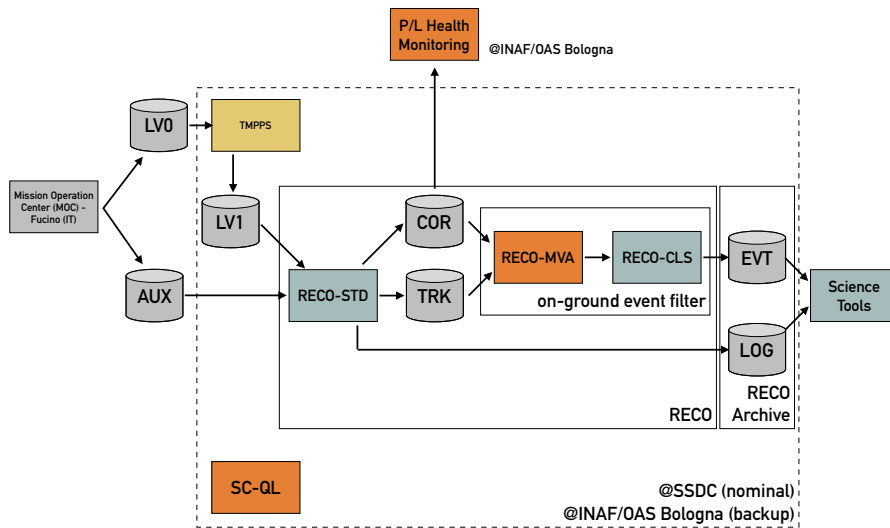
P/L Health Monitoring

@INAF/OAS Bologna

LV0

TMPPS

Mission Operation Center (MOC) - Fucino (IT)

LV1

COR

RECO-MVA

RECO-CLS

EVT

AUX

RECO-STD

TRK

on-ground event filter

Science Tools

LOG

RECO

RECO Archive

SC-QL

@SSDC (nominal)

@INAF/OAS Bologna (backup)